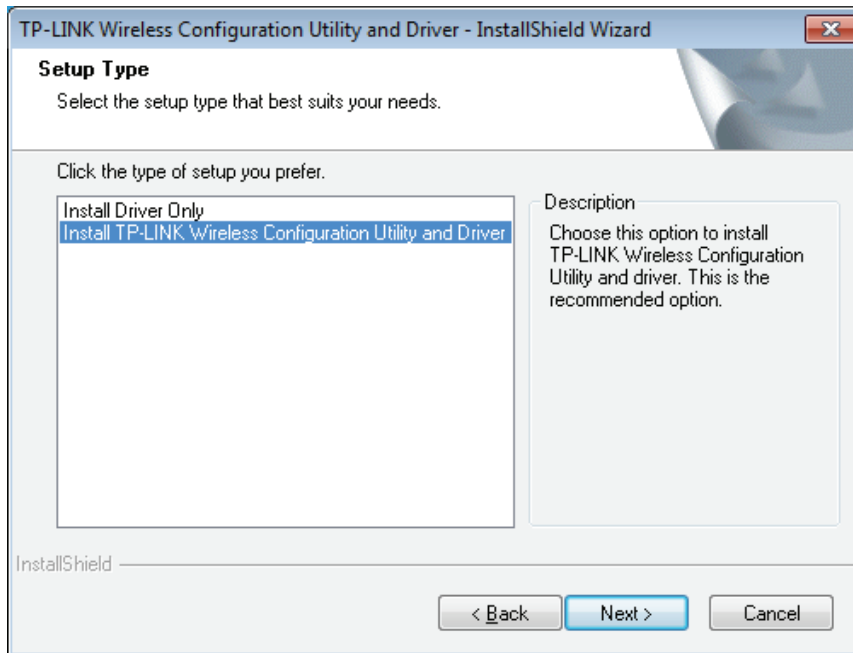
TP-LINK Wireless Configuration Utility and Driver - InstallShield Wizard

Setup Type

Select the setup type that best suits your needs.

Click the type of setup you prefer.

Install Driver Only
Install TP-LINK Wireless Configuration Utility and Driver

Description

Choose this option to install TP-LINK Wireless Configuration Utility and driver. This is the recommended option.

InstallShield

< Back
Next >
Cancel